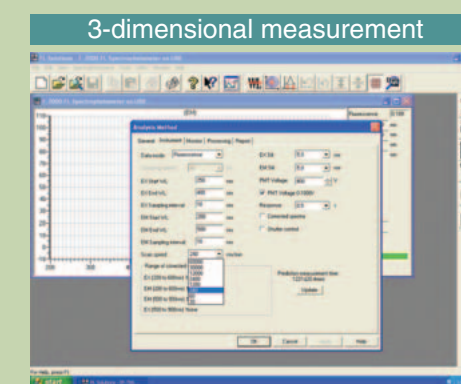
3-dimensional measurement

Analysis Method

General Instrument Monitor Processing Report

Data mode: Fluorescence

EX Start WL: 250 nm
EX End WL: 400 nm
EX Sampling interval: 10 nm
EM Start WL: 250 nm
EM End WL: 500 nm
EM Sampling interval: 10 nm
Scan speed: 240 nm/min

EX Slit: 5.0 nm
EM Slit: 5.0 nm
PMT Voltage: 950 V
PMT Voltage (0-1000V)
Response: 2.0 s
Corrected spectra
Shutter control

Prediction measurement time:
1:21:22 (h:m:s)
Update

OK Cancel Apply Help

For Help, press F1

start